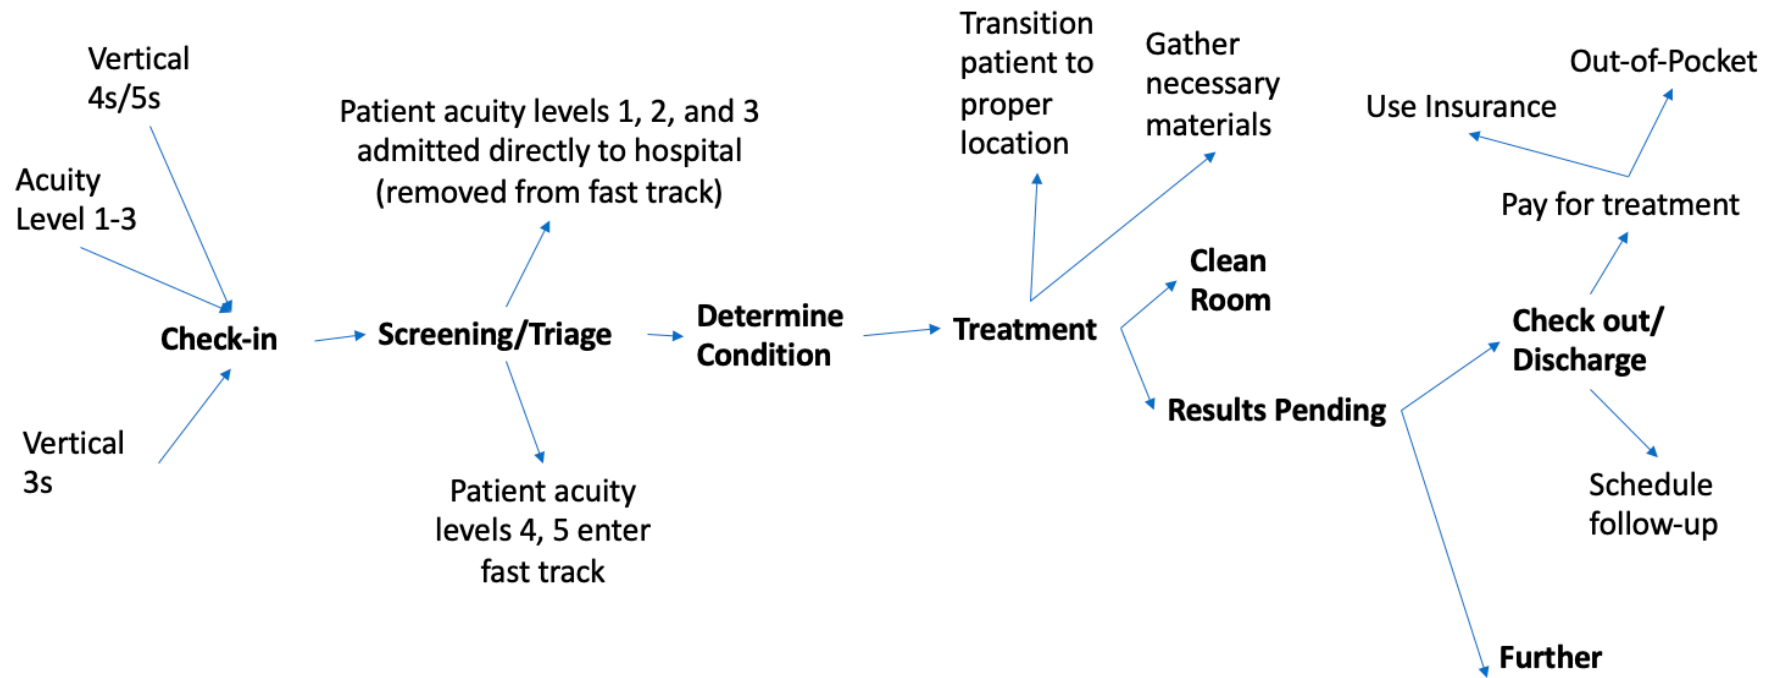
Vertical 4s/5s

Acuity Level 1-3

Vertical 3s

Check-in

Patient acuity levels 1, 2, and 3 admitted directly to hospital (removed from fast track)

Screening/Triage

Patient acuity levels 4, 5 enter fast track

Determine Condition

Transition patient to proper location

Gather necessary materials

Treatment

Clean Room

Results Pending

Further

Out-of-Pocket

Use Insurance

Pay for treatment

Check out/ Discharge

Schedule follow-up